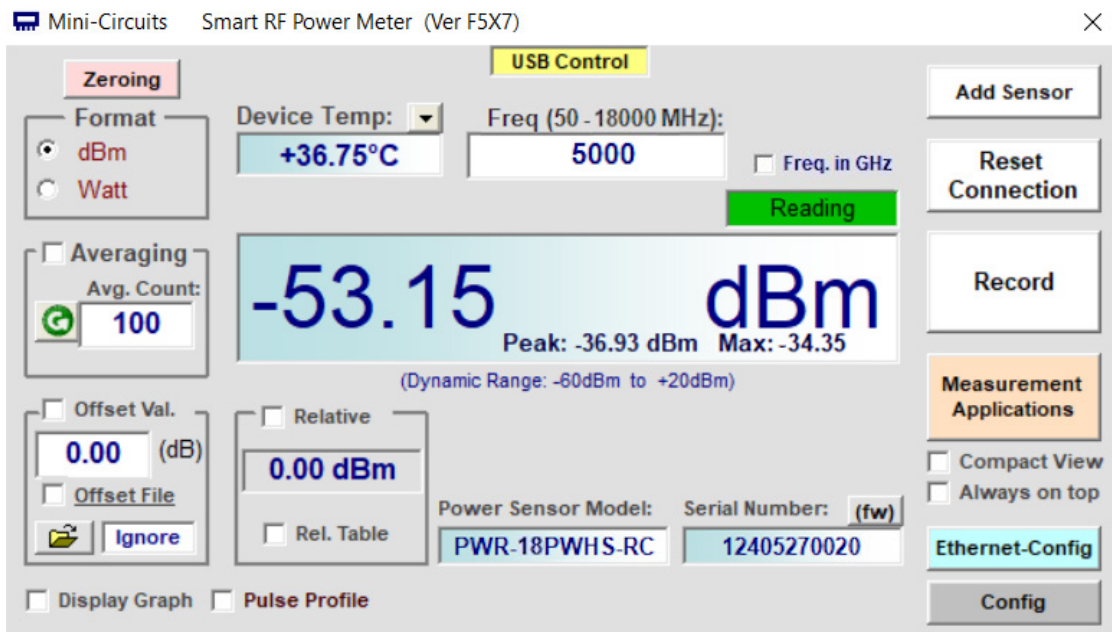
Mini-Circuits Smart RF Power Meter (Ver F5X7)

×

Zeroing

USB Control

Add Sensor

Format
dBm
Watt

Device Temp:
+36.75°C

Freq (50 - 18000 MHz):
5000

Freq. in GHz

Reset Connection

Reading

Averaging
Avg. Count:
100

-53.15 dBm
Peak: -36.93 dBm Max: -34.35

Record

(Dynamic Range: -60dBm to +20dBm)

Measurement Applications

Offset Val.
0.00 (dB)
Offset File
Ignore

Relative
0.00 dBm
Rel. Table

Power Sensor Model:
PWR-18PWHS-RC

Serial Number:
(fw)
12405270020

Compact View
Always on top

Ethernet-Config

Config

Display Graph
Pulse Profile